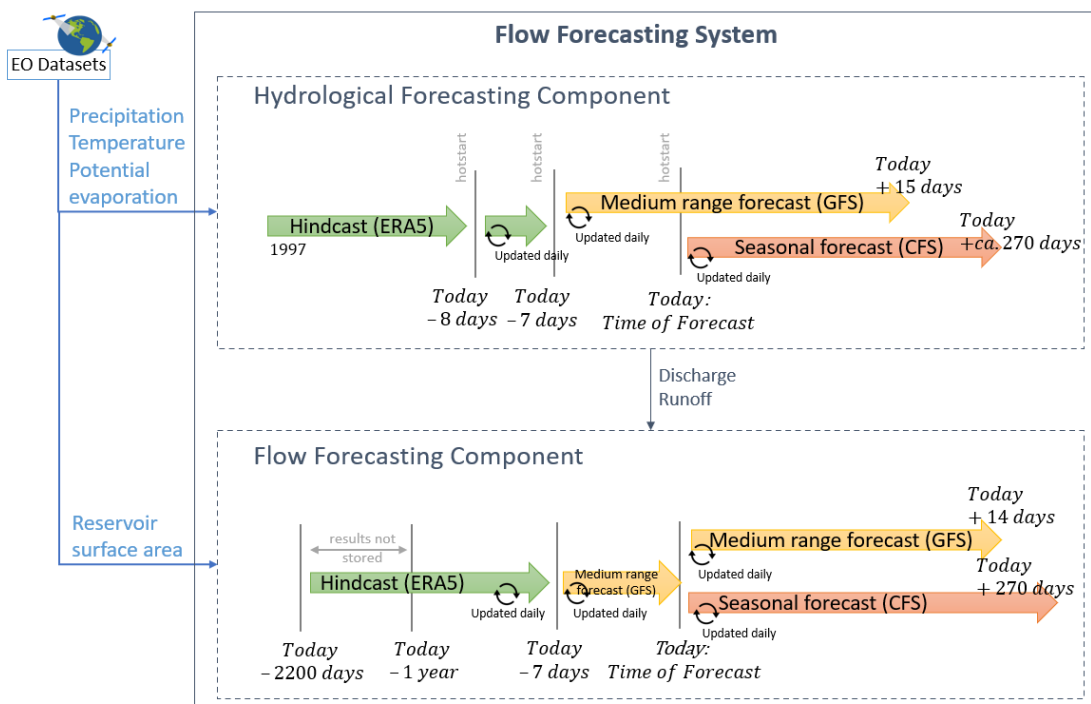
EO Datasets

Precipitation
Temperature
Potential evaporation

Flow Forecasting System

Hydrological Forecasting Component

hotstart

hotstart

hotstart

Today + 15 days

Hindcast (ERA5)

1997

Updated daily

Medium range forecast (GFS)

Updated daily

Today +ca. 270 days

Seasonal forecast (CFS)

Updated daily

Today − 8 days

Today − 7 days

Today: Time of Forecast

Discharge
Runoff

Flow Forecasting Component

Reservoir surface area

results not stored

Today + 14 days

Medium range forecast (GFS)

Updated daily

Today + 270 days

Hindcast (ERA5)

Updated daily

Medium range forecast (GFS)

Updated daily

Seasonal forecast (CFS)

Updated daily

Today − 2200 days

Today − 1 year

Today − 7 days

Today: Time of Forecast